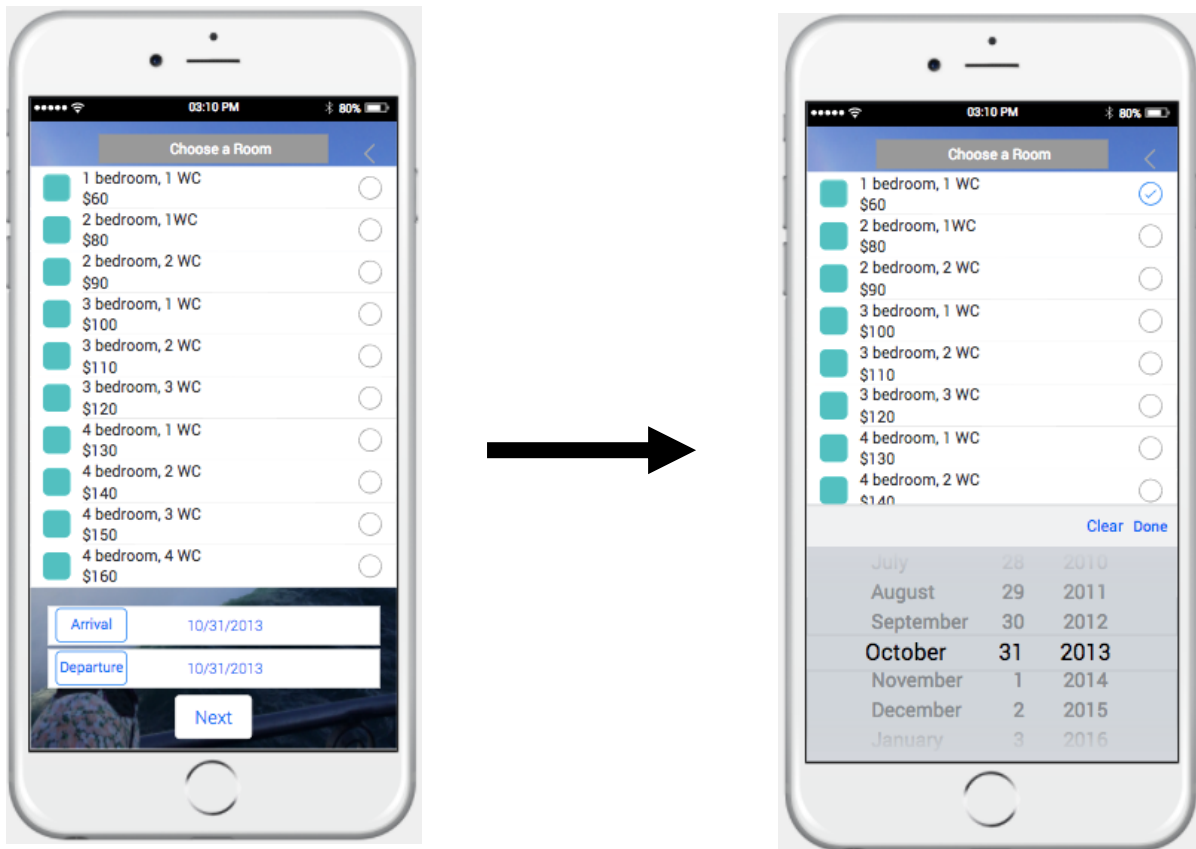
03:10 PM
80%
Choose a Room
1 bedroom, 1 WC
$60
2 bedroom, 1WC
$80
2 bedroom, 2 WC
$90
3 bedroom, 1 WC
$100
3 bedroom, 2 WC
$110
3 bedroom, 3 WC
$120
4 bedroom, 1 WC
$130
4 bedroom, 2 WC
$140
4 bedroom, 3 WC
$150
4 bedroom, 4 WC
$160
Arrival 10/31/2013
Departure 10/31/2013
Next

03:10 PM
80%
Choose a Room
1 bedroom, 1 WC
$60
2 bedroom, 1WC
$80
2 bedroom, 2 WC
$90
3 bedroom, 1 WC
$100
3 bedroom, 2 WC
$110
3 bedroom, 3 WC
$120
4 bedroom, 1 WC
$130
4 bedroom, 2 WC
$140
Clear Done
July 28 2010
August 29 2011
September 30 2012
October 31 2013
November 1 2014
December 2 2015
January 3 2016